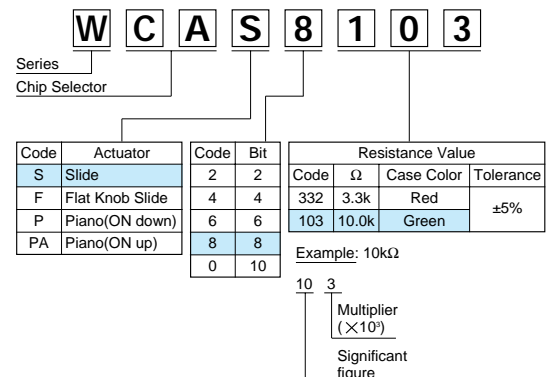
W C A S 8 1 0 3

Series

Chip Selector

| Code | Actuator |
|---|---|
| S | Slide |
| F | Flat Knob Slide |
| P | Piano(ON down) |
| PA | Piano(ON up) |

| Code | Bit |
|---|---|
| 2 | 2 |
| 4 | 4 |
| 6 | 6 |
| 8 | 8 |
| 0 | 10 |

| Resistance Value | | | |
|---|---|---|---|
| Code | Ω | Case Color | Tolerance |
| 332 | 3.3k | Red | ±5% |
| 103 | 10.0k | Green | |

Example: 10kΩ

10 3

Multiplier ($\times 10^3$)

Significant figure